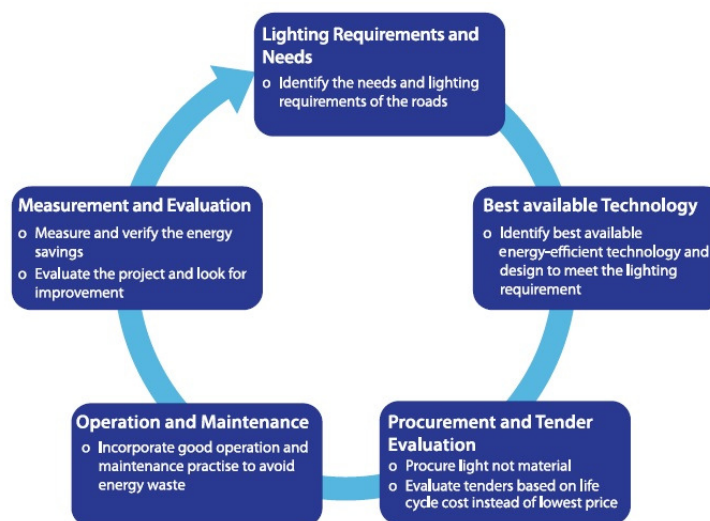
Lighting Requirements and Needs

o Identify the needs and lighting requirements of the roads

Best available Technology

o Identify best available energy-efficient technology and design to meet the lighting requirement

Procurement and Tender Evaluation

o Procure light not material

o Evaluate tenders based on life cycle cost instead of lowest price

Operation and Maintenance

o Incorporate good operation and maintenance practise to avoid energy waste

Measurement and Evaluation

o Measure and verify the energy savings

o Evaluate the project and look for improvement